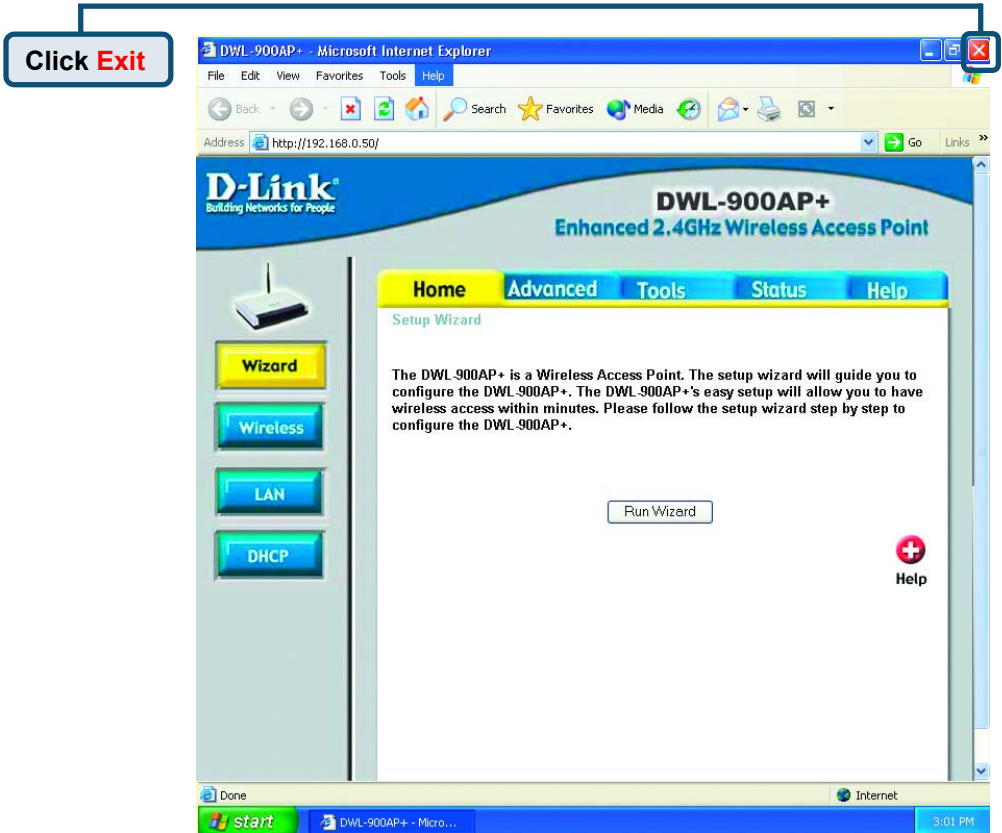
Click Exit

DWL-900AP+ - Microsoft Internet Explorer

File Edit View Favorites Tools Help

Back Search Favorites Media

Address http://192.168.0.50/ Go Links »

D-Link
Building Networks for People

DWL-900AP+
Enhanced 2.4GHz Wireless Access Point

Home Advanced Tools Status Help

Setup Wizard

Wizard

Wireless

LAN

DHCP

The DWL-900AP+ is a Wireless Access Point. The setup wizard will guide you to configure the DWL-900AP+. The DWL-900AP+'s easy setup will allow you to have wireless access within minutes. Please follow the setup wizard step by step to configure the DWL-900AP+.

Run Wizard

Help

Done Internet

start DWL-900AP+ - Micro... 3:01 PM